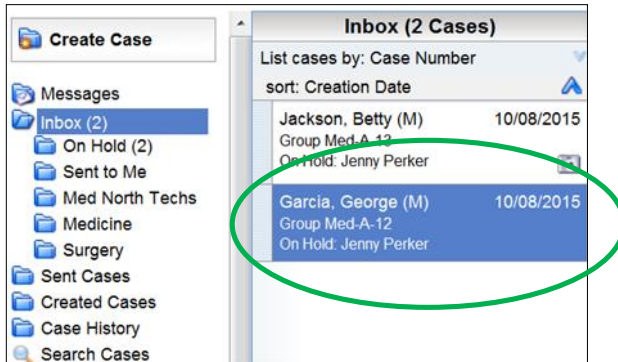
Create Case

Messages
Inbox (2)
On Hold (2)
Sent to Me
Med North Techs
Medicine
Surgery
Sent Cases
Created Cases
Case History
Search Cases

Inbox (2 Cases)
List cases by: Case Number
sort: Creation Date

Jackson, Betty (M) 10/08/2015
Group Med-A-12
On Hold: Jenny Perker

Garcia, George (M) 10/08/2015
Group Med-A-12
On Hold: Jenny Perker